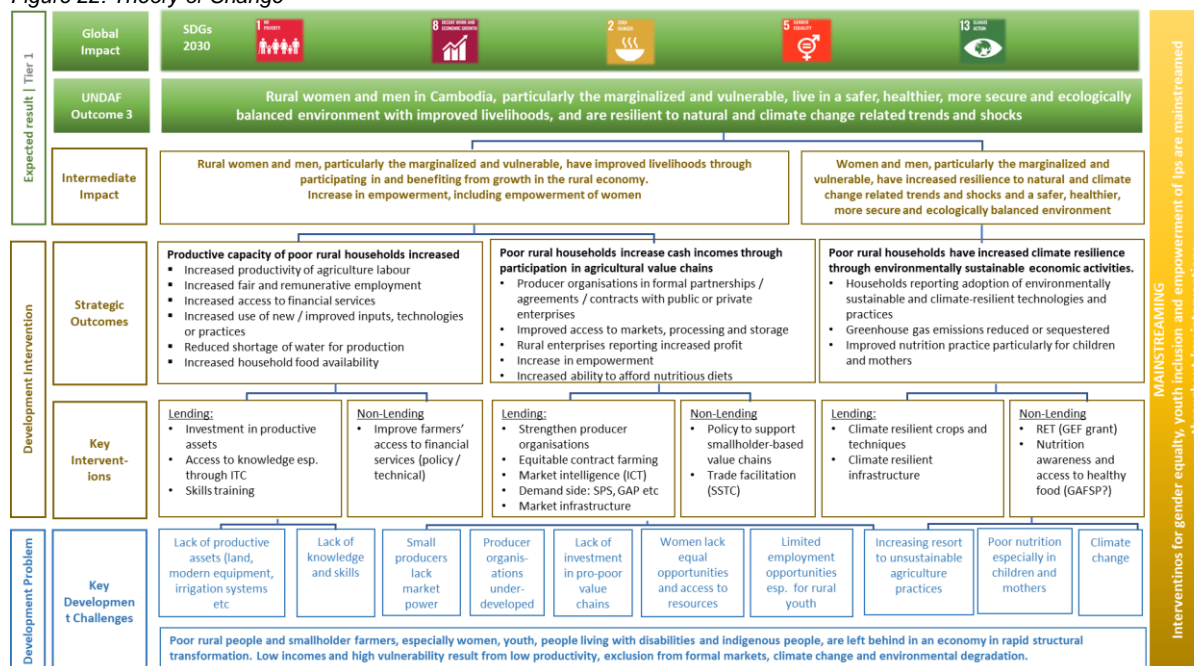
Figure 22: Theory of Change

Expected result | Tier 1

Global Impact

SDGs 2030

1 NO POVERTY

8 DECENT WORK AND ECONOMIC GROWTH

2 ZERO HUNGER

5 GENDER EQUALITY

13 CLIMATE ACTION

UNDAF Outcome 3

Rural women and men in Cambodia, particularly the marginalized and vulnerable, live in a safer, healthier, more secure and ecologically balanced environment with improved livelihoods, and are resilient to natural and climate change related trends and shocks

Intermediate Impact

Rural women and men, particularly the marginalized and vulnerable, have improved livelihoods through participating in and benefiting from growth in the rural economy. Increase in empowerment, including empowerment of women

Women and men, particularly the marginalized and vulnerable, have increased resilience to natural and climate change related trends and shocks and a safer, healthier, more secure and ecologically balanced environment

Development Intervention

Strategic Outcomes

Productive capacity of poor rural households increased
- Increased productivity of agriculture labour
- Increased fair and remunerative employment
- Increased access to financial services
- Increased use of new / improved inputs, technologies or practices
- Reduced shortage of water for production
- Increased household food availability

Poor rural households increase cash incomes through participation in agricultural value chains
- Producer organisations in formal partnerships / agreements / contracts with public or private enterprises
- Improved access to markets, processing and storage
- Rural enterprises reporting increased profit
- Increase in empowerment
- Increased ability to afford nutritious diets

Poor rural households have increased climate resilience through environmentally sustainable economic activities.
- Households reporting adoption of environmentally sustainable and climate-resilient technologies and practices
- Greenhouse gas emissions reduced or sequestered
- Improved nutrition practice particularly for children and mothers

Key Interventions

Lending:
- Investment in productive assets
- Access to knowledge esp. through ITC
- Skills training

Non-Lending
- Improve farmers' access to financial services (policy / technical)

Lending:
- Strengthen producer organisations
- Equitable contract farming
- Market intelligence (ICT)
- Demand side: SPS, GAP etc
- Market infrastructure

Non-Lending
- Policy to support smallholder-based value chains
- Trade facilitation (SSTC)

Lending:
- Climate resilient crops and techniques
- Climate resilient infrastructure

Non-Lending
- RET (GEF grant)
- Nutrition awareness and access to healthy food (GAFSP?)

Development Problem

Key Development Challenges

Lack of productive assets (land, modern equipment, irrigation systems etc

Lack of knowledge and skills

Small producers lack market power

Producer organisations under-developed

Lack of investment in pro-poor value chains

Women lack equal opportunities and access to resources

Limited employment opportunities esp. for rural youth

Increasing resort to unsustainable agriculture practices

Poor nutrition especially in children and mothers

Climate change

Poor rural people and smallholder farmers, especially women, youth, people living with disabilities and indigenous people, are left behind in an economy in rapid structural transformation. Low incomes and high vulnerability result from low productivity, exclusion from formal markets, climate change and environmental degradation.

MAINSTREAMING
Interventinos for gender equality, youth inclusion and empowerment of Ips are mainstreamed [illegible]